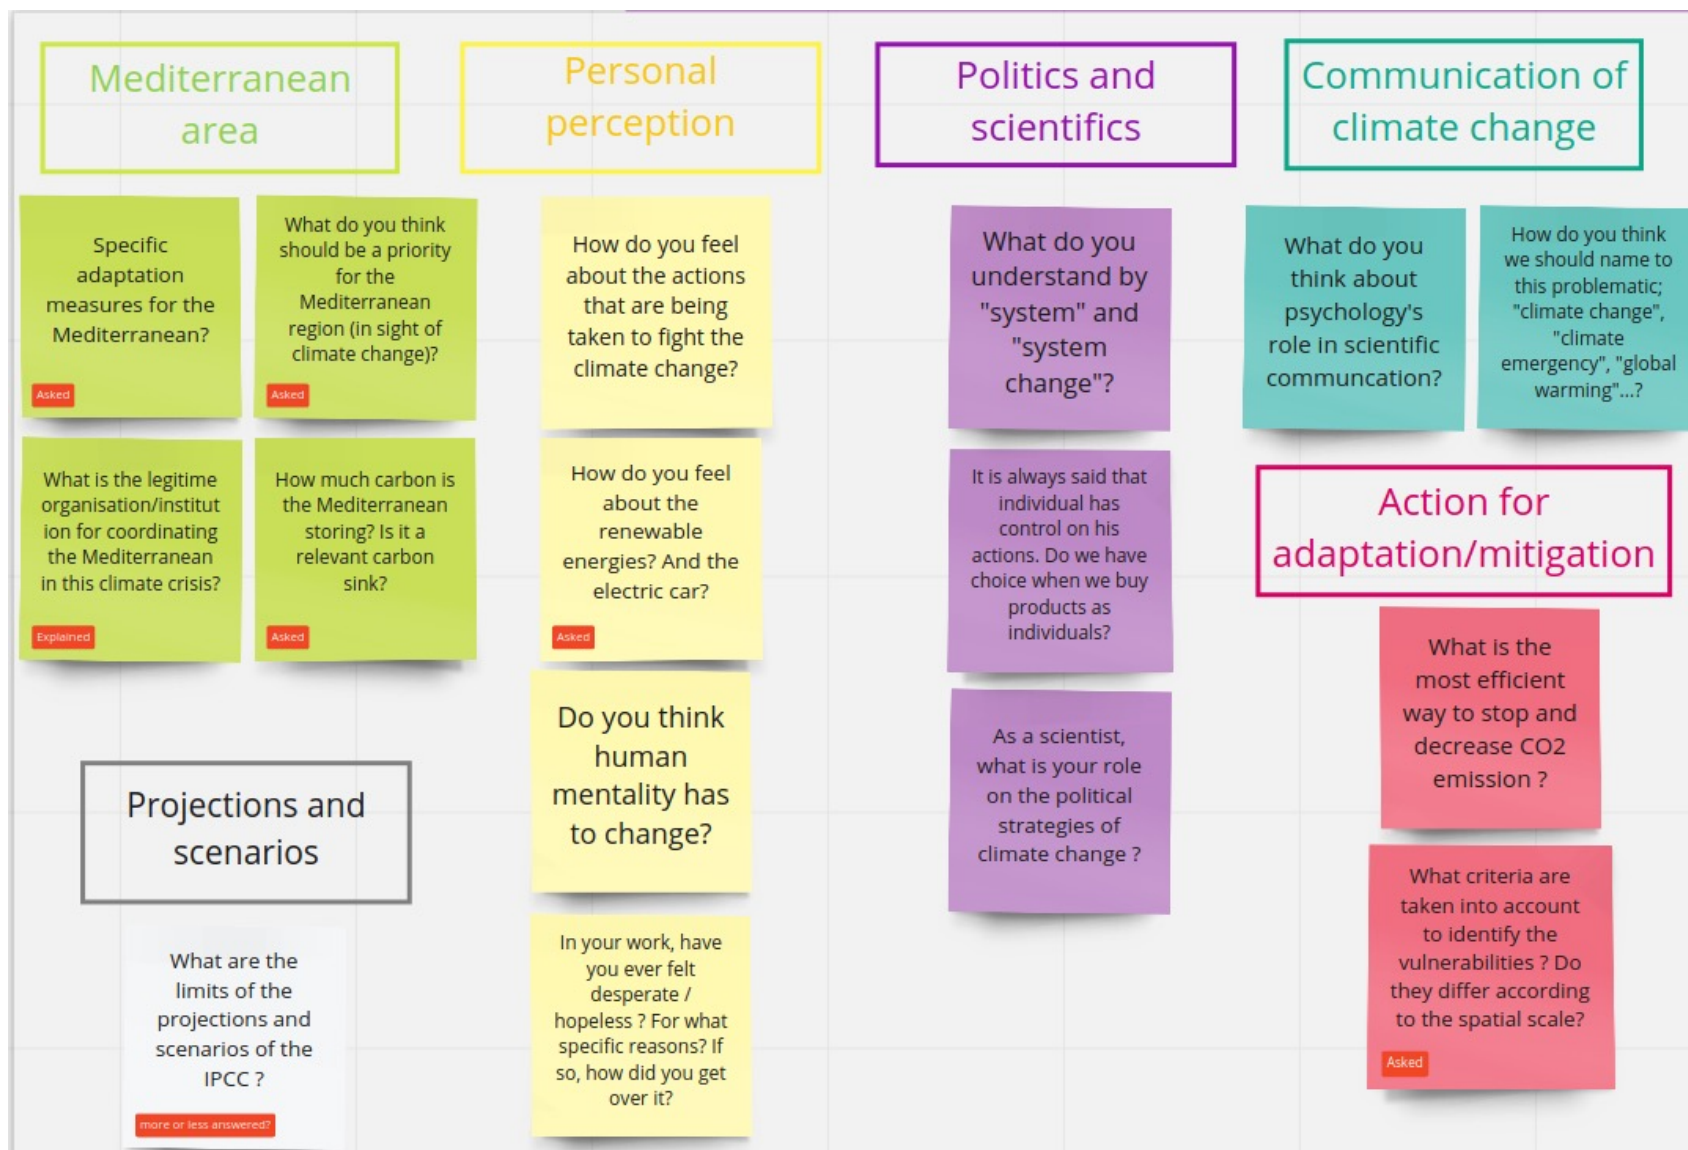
Mediterranean area

Specific adaptation measures for the Mediterranean?

Asked

What do you think should be a priority for the Mediterranean region (in sight of climate change)?

Asked

What is the legitime organisation/institution for coordinating the Mediterranean in this climate crisis?

Explained

How much carbon is the Mediterranean storing? Is it a relevant carbon sink?

Asked

Projections and scenarios

What are the limits of the projections and scenarios of the IPCC ?

more or less answered?

Personal perception

How do you feel about the actions that are being taken to fight the climate change?

How do you feel about the renewable energies? And the electric car?

Asked

Do you think human mentality has to change?

In your work, have you ever felt desperate / hopeless ? For what specific reasons? If so, how did you get over it?

Politics and scientifics

What do you understand by "system" and "system change"?

It is always said that individual has control on his actions. Do we have choice when we buy products as individuals?

As a scientist, what is your role on the political strategies of climate change ?

Communication of climate change

What do you think about psychology's role in scientific communcation?

How do you think we should name to this problematic; "climate change", "climate emergency", "global warming"...?

Action for adaptation/mitigation

What is the most efficient way to stop and decrease CO2 emission ?

What criteria are taken into account to identify the vulnerabilities ? Do they differ according to the spatial scale?

Asked